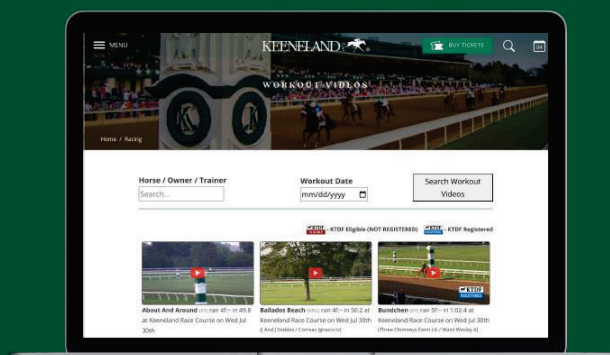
MENU

KEENELAND

BUY TICKETS

WORKOUT VIDEOS

Home / Racing

Horse / Owner / Trainer

Search...

Workout Date

mm/dd/yyyy

Search Workout Videos

KTDF Eligible (NOT REGISTERED)

KTDF Registered

About And Around (KY) ran 4f - in 49.8 at Keeneland Race Course on Wed Jul 30th

Ballados Beach (KY) ran 4f - in 50.2 at Keeneland Race Course on Wed Jul 30th

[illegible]

Bundchen (KY) ran 5f - in 1:02.4 at Keeneland Race Course on Wed Jul 30th

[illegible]